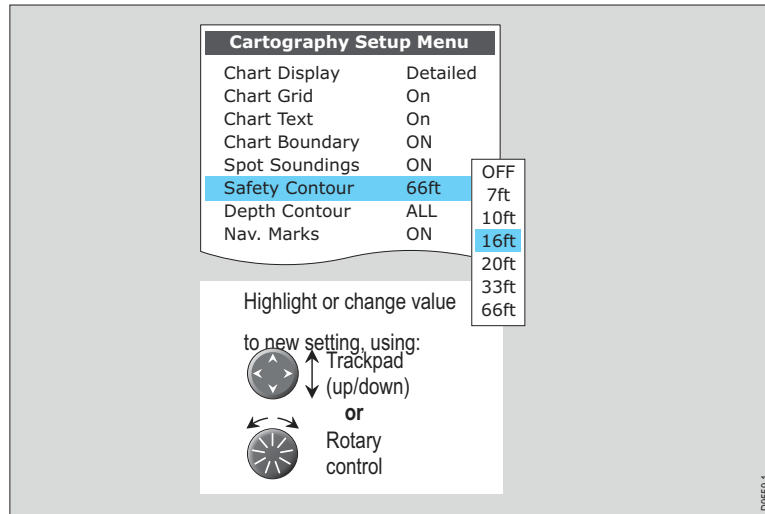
Cartography Setup Menu

| | |
|---|---|
| Chart Display | Detailed |
| Chart Grid | On |
| Chart Text | On |
| Chart Boundary | ON |
| Spot Soundings | ON |
| Safety Contour | 66ft |
| Depth Contour | ALL |
| Nav. Marks | ON |

OFF
7ft
10ft
16ft
20ft
33ft
66ft

Highlight or change value to new setting, using:

Trackpad (up/down)

or

Rotary control

D6550-1